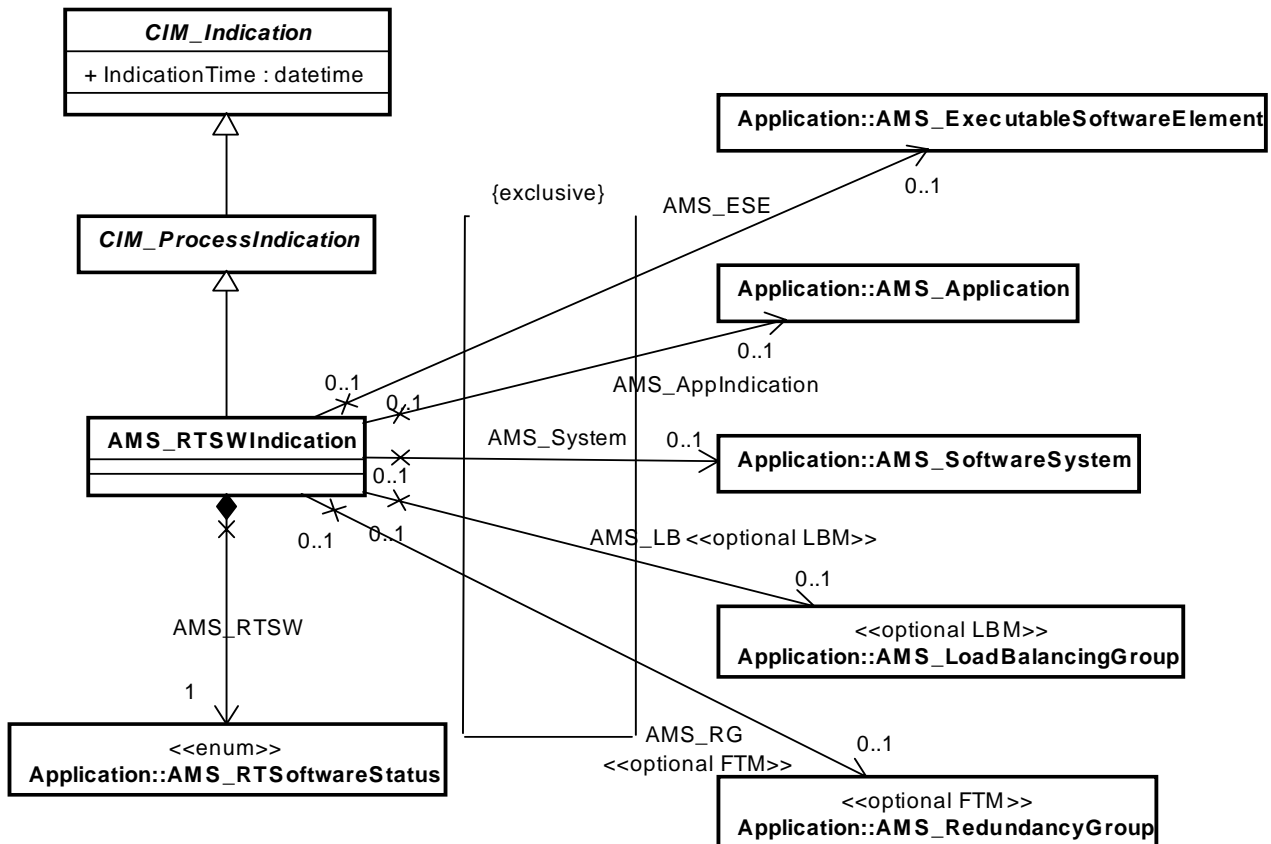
CIM_Indication
+ IndicationTime : datetime

CIM_ProcessIndication

AMS_RTSWIndication

Application::AMS_ExecutableSoftwareElement

{exclusive}

AMS_ESE

0..1

Application::AMS_Application

0..1

0..1

0..1

AMS_AppIndication

AMS_System

0..1

Application::AMS_SoftwareSystem

0..1

0..1

0..1

AMS_LB <<optional LBM>>

0..1

<<optional LBM>>
Application::AMS_LoadBalancingGroup

AMS_RTSW

1

<<enum>>
Application::AMS_RTSoftwareStatus

AMS_RG
<<optional FTM>>

0..1

<<optional FTM>>
Application::AMS_RedundancyGroup